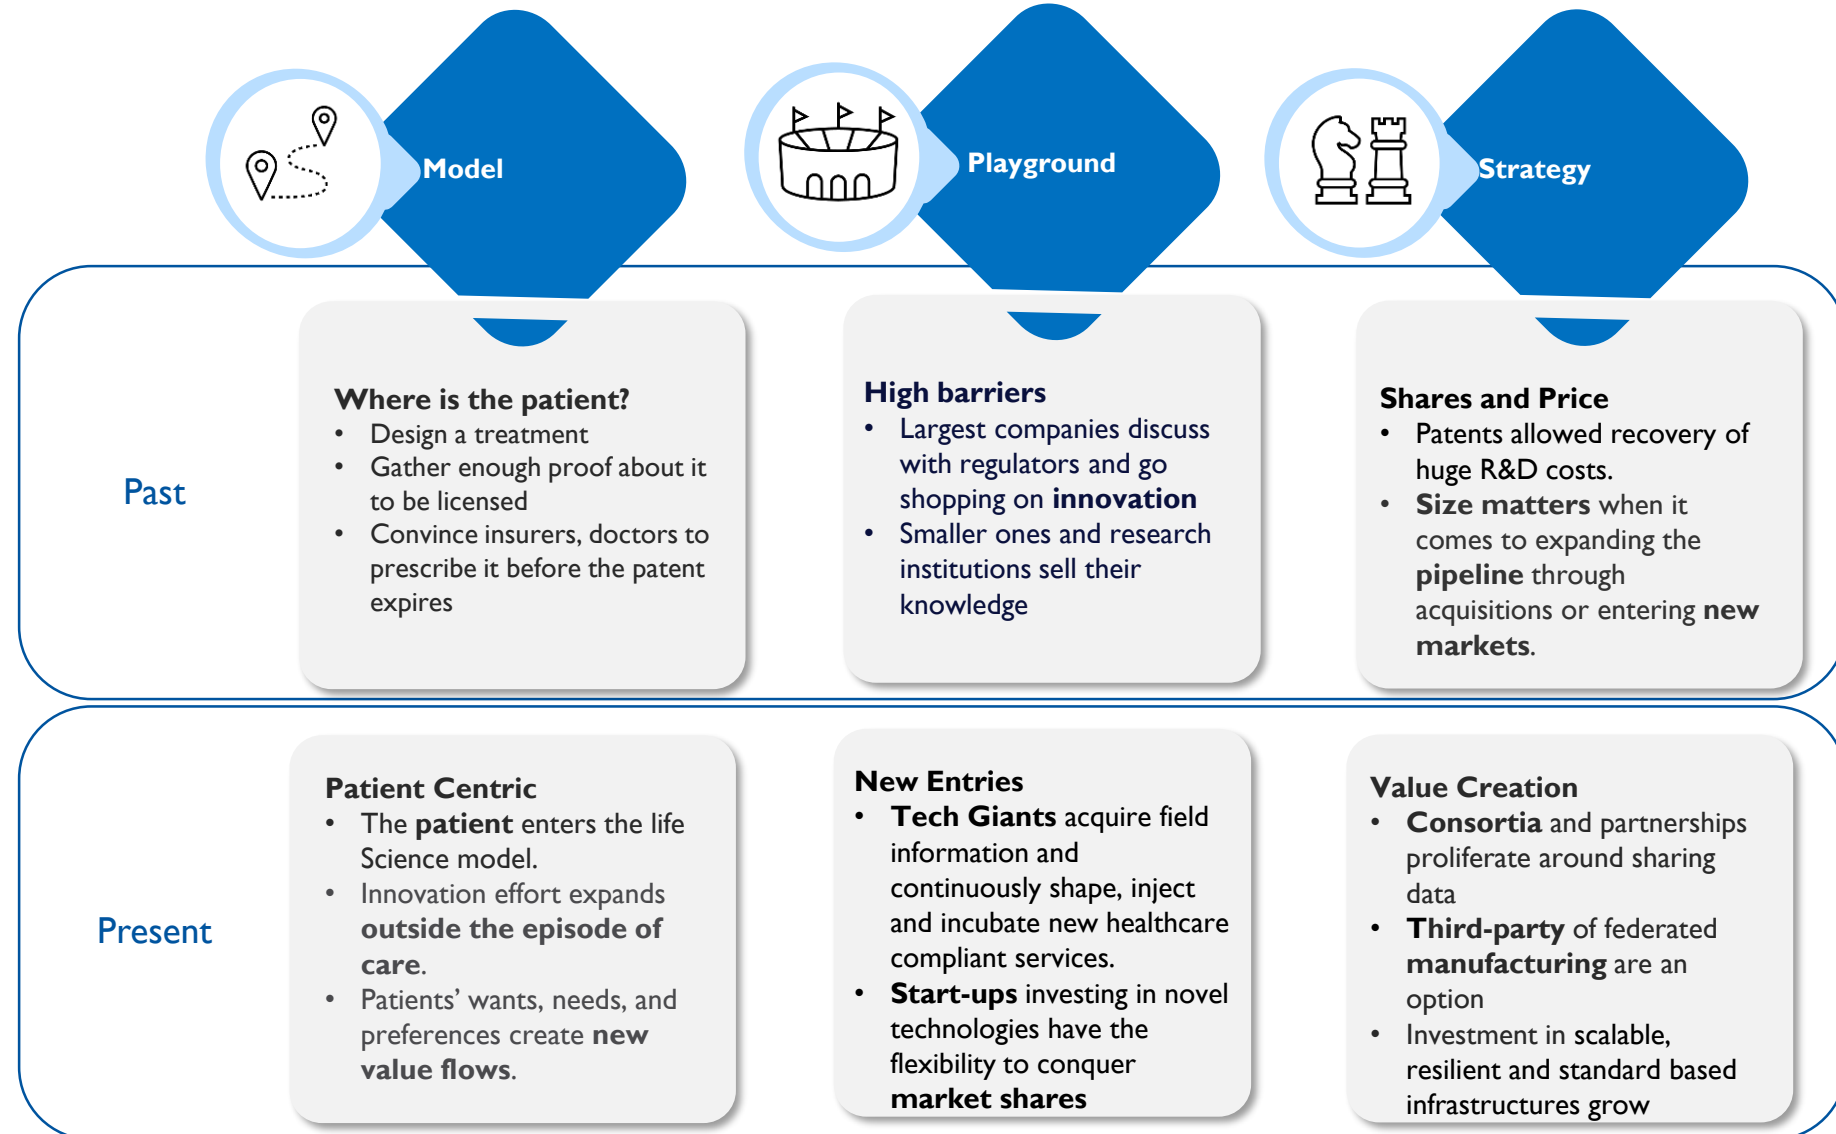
Model

Playground

Strategy

Past

Where is the patient?
• Design a treatment
• Gather enough proof about it to be licensed
• Convince insurers, doctors to prescribe it before the patent expires

High barriers
• Largest companies discuss with regulators and go shopping on **innovation**
• Smaller ones and research institutions sell their knowledge

Shares and Price
• Patents allowed recovery of huge R&D costs.
• **Size matters** when it comes to expanding the **pipeline** through acquisitions or entering **new markets**.

Present

Patient Centric
• The **patient** enters the life Science model.
• Innovation effort expands **outside the episode of care**.
• Patients' wants, needs, and preferences create **new value flows**.

New Entries
• **Tech Giants** acquire field information and continuously shape, inject and incubate new healthcare compliant services.
• **Start-ups** investing in novel technologies have the flexibility to conquer **market shares**

Value Creation
• **Consortia** and partnerships proliferate around sharing data
• **Third-party** of federated **manufacturing** are an option
• Investment in scalable, resilient and standard based infrastructures grow